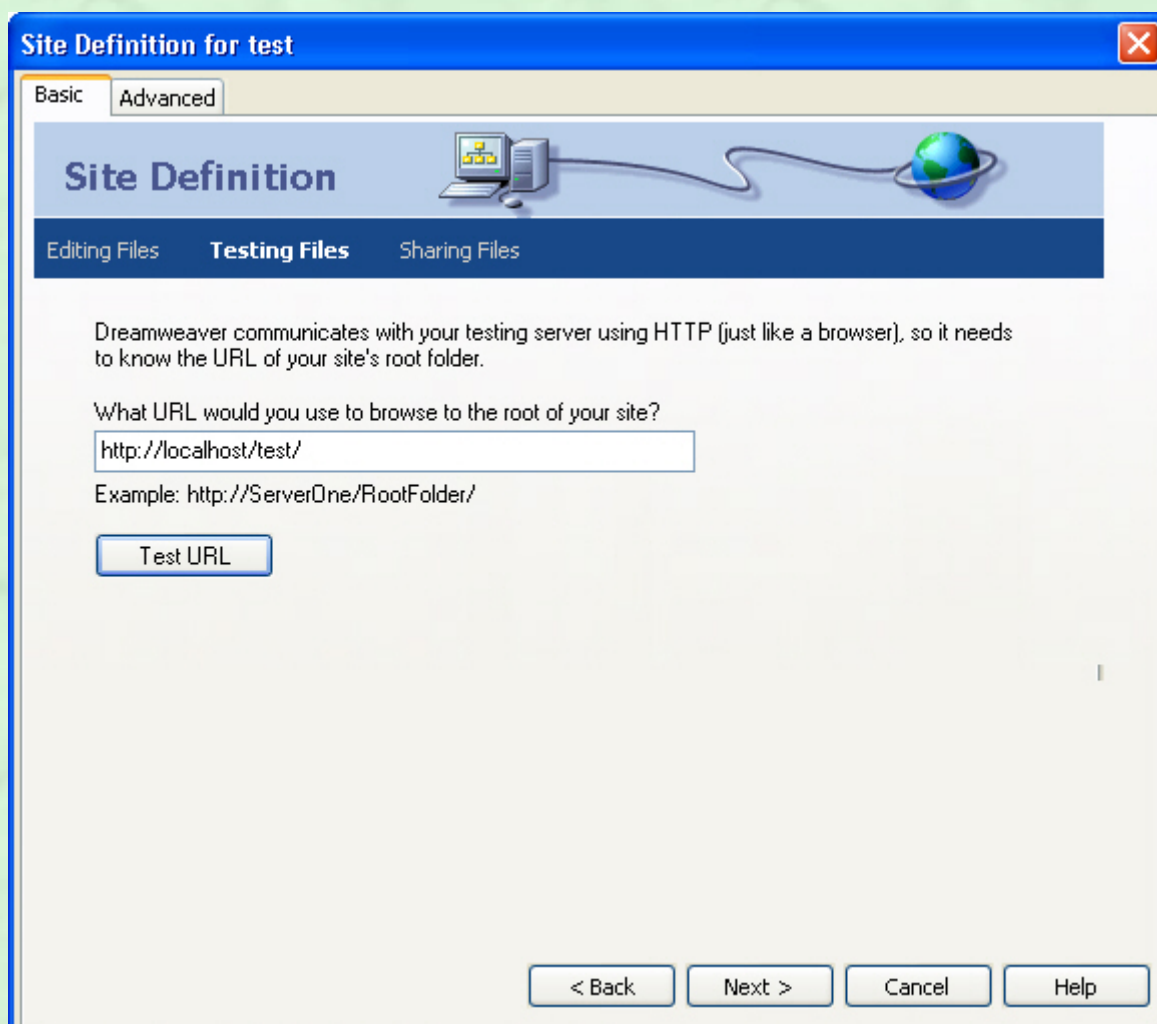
Site Definition for test

Basic Advanced

Site Definition

Editing Files Testing Files Sharing Files

Dreamweaver communicates with your testing server using HTTP (just like a browser), so it needs to know the URL of your site's root folder.

What URL would you use to browse to the root of your site?

http://localhost/test/

Example: http://ServerOne/RootFolder/

Test URL

< Back Next > Cancel Help